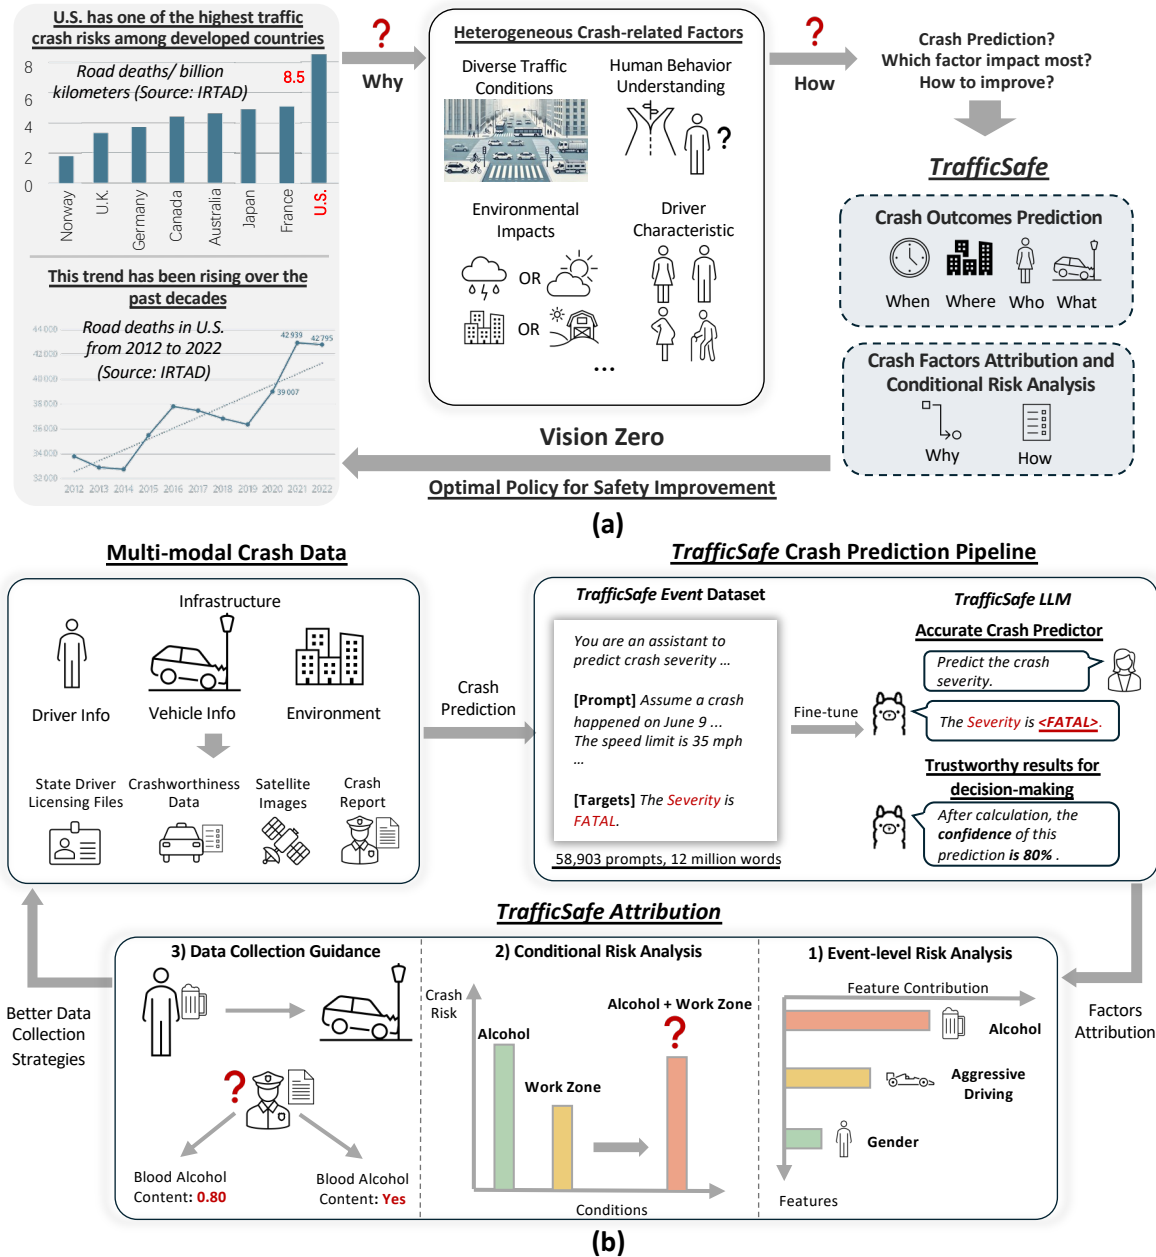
U.S. has one of the highest traffic crash risks among developed countries

Road deaths/ billion kilometers (Source: IRTAD)

8.5

8
6
4
2
0

Norway
U.K.
Germany
Canada
Australia
Japan
France
U.S.

This trend has been rising over the past decades

Road deaths in U.S. from 2012 to 2022 (Source: IRTAD)

44 000
42 000
40 000
38 000
36 000
34 000
32 000

42 939
42 795
39 007

2012 2013 2014 2015 2016 2017 2018 2019 2020 2021 2022

?
Why

Heterogeneous Crash-related Factors

Diverse Traffic Conditions

Human Behavior Understanding

?

Environmental Impacts

OR

OR

Driver Characteristic

...

?
How

Crash Prediction?
Which factor impact most?
How to improve?

TrafficSafe

Crash Outcomes Prediction

When Where Who What

Crash Factors Attribution and Conditional Risk Analysis

Why How

Vision Zero

Optimal Policy for Safety Improvement

(a)

Multi-modal Crash Data

Infrastructure

Driver Info
Vehicle Info
Environment

State Driver Licensing Files
Crashworthiness Data
Satellite Images
Crash Report

Crash Prediction

TrafficSafe Crash Prediction Pipeline

TrafficSafe Event Dataset

You are an assistant to predict crash severity ...

[Prompt] Assume a crash happened on June 9 ... The speed limit is 35 mph ...

[Targets] The Severity is FATAL.

58,903 prompts, 12 million words

Fine-tune

TrafficSafe LLM

Accurate Crash Predictor

Predict the crash severity.

The Severity is <FATAL>.

Trustworthy results for decision-making

After calculation, the confidence of this prediction is 80% .

TrafficSafe Attribution

3) Data Collection Guidance

?

Blood Alcohol Content: 0.80

Blood Alcohol Content: Yes

2) Conditional Risk Analysis

Crash Risk

Alcohol

Work Zone

Alcohol + Work Zone

?

Conditions

1) Event-level Risk Analysis

Feature Contribution

Alcohol

Aggressive Driving

Gender

Features

Better Data Collection Strategies

Factors Attribution

(b)